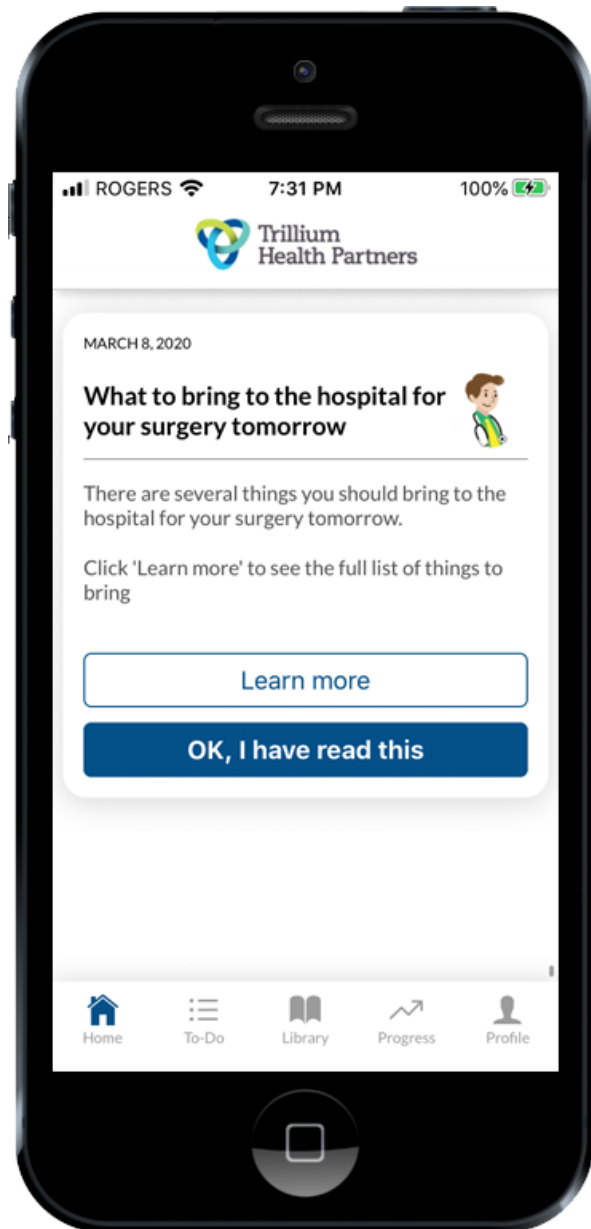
ROGERS 7:31 PM 100%

Trillium Health Partners

MARCH 8, 2020

What to bring to the hospital for your surgery tomorrow

There are several things you should bring to the hospital for your surgery tomorrow.

Click 'Learn more' to see the full list of things to bring

Learn more

OK, I have read this

Home To-Do Library Progress Profile